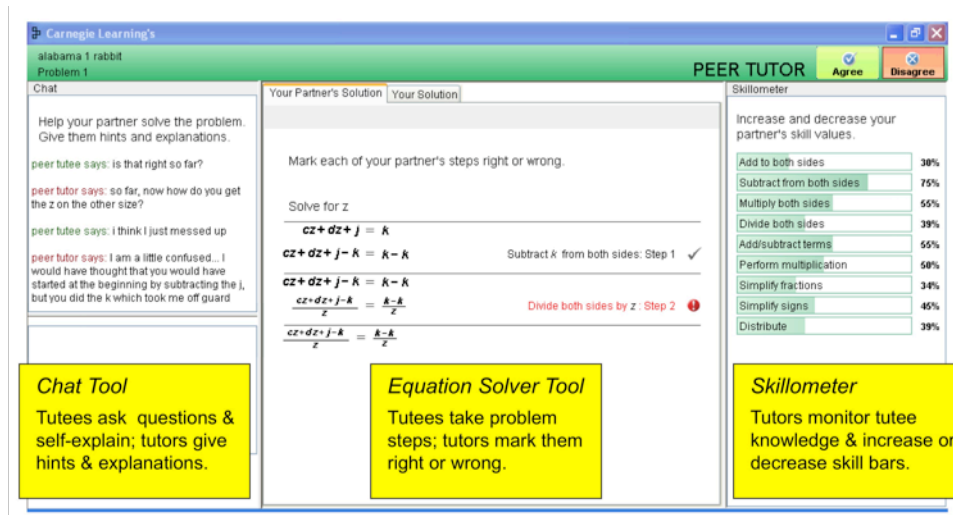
Carnegie Learning's

alabama 1 rabbit
Problem 1

PEER TUTOR

Agree

Disagree

Chat

Help your partner solve the problem. Give them hints and explanations.

peer tutee says: is that right so far?

peer tutor says: so far, now how do you get the z on the other size?

peer tutee says: i think I just messed up

peer tutor says: I am a little confused... I would have thought that you would have started at the beginning by subtracting the j, but you did the k which took me off guard

Your Partner's Solution

Your Solution

Mark each of your partner's steps right or wrong.

Solve for z

$cz+dz+j = k$

$cz+dz+j-k = k-k$

Subtract $k$ from both sides: Step 1

$cz+dz+j-k = k-k$

$\frac{cz+dz+j-k}{z} = \frac{k-k}{z}$

Divide both sides by $z$ : Step 2

$\frac{cz+dz+j-k}{z} = \frac{k-k}{z}$

Skillometer

Increase and decrease your partner's skill values.

| | |
|---|---|
| Add to both sides | 30% |
| Subtract from both sides | 75% |
| Multiply both sides | 55% |
| Divide both sides | 39% |
| Add/subtract terms | 55% |
| Perform multiplication | 50% |
| Simplify fractions | 34% |
| Simplify signs | 45% |
| Distribute | 39% |

Chat Tool

Tutees ask questions & self-explain; tutors give hints & explanations.

Equation Solver Tool

Tutees take problem steps; tutors mark them right or wrong.

Skillometer

Tutors monitor tutee knowledge & increase or decrease skill bars.